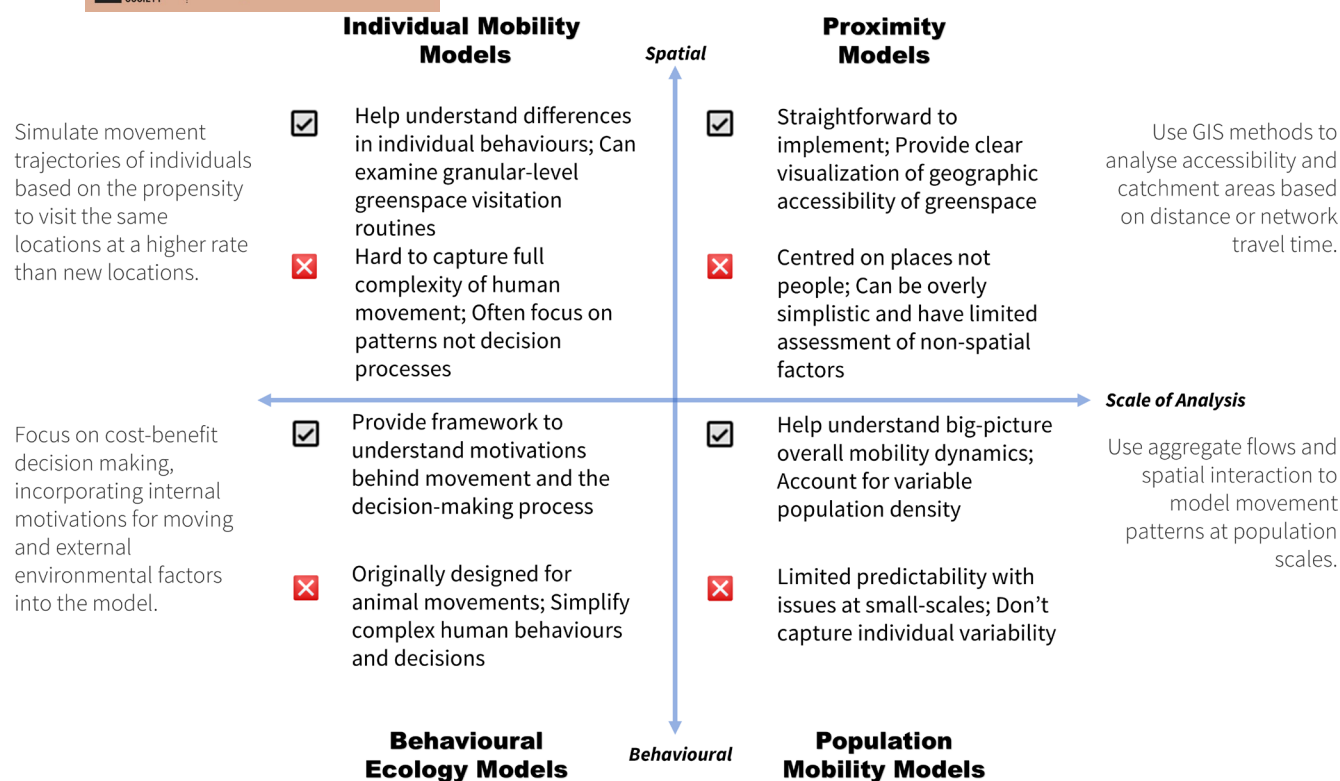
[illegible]

Individual Mobility Models

Spatial

Proximity Models

Simulate movement trajectories of individuals based on the propensity to visit the same locations at a higher rate than new locations.

Help understand differences in individual behaviours; Can examine granular-level greenspace visitation routines

Hard to capture full complexity of human movement; Often focus on patterns not decision processes

Straightforward to implement; Provide clear visualization of geographic accessibility of greenspace

Centred on places not people; Can be overly simplistic and have limited assessment of non-spatial factors

Use GIS methods to analyse accessibility and catchment areas based on distance or network travel time.

Scale of Analysis

Focus on cost-benefit decision making, incorporating internal motivations for moving and external environmental factors into the model.

Provide framework to understand motivations behind movement and the decision-making process

Originally designed for animal movements; Simplify complex human behaviours and decisions

Help understand big-picture overall mobility dynamics; Account for variable population density

Limited predictability with issues at small-scales; Don't capture individual variability

Use aggregate flows and spatial interaction to model movement patterns at population scales.

Behavioural Ecology Models

Behavioural

Population Mobility Models